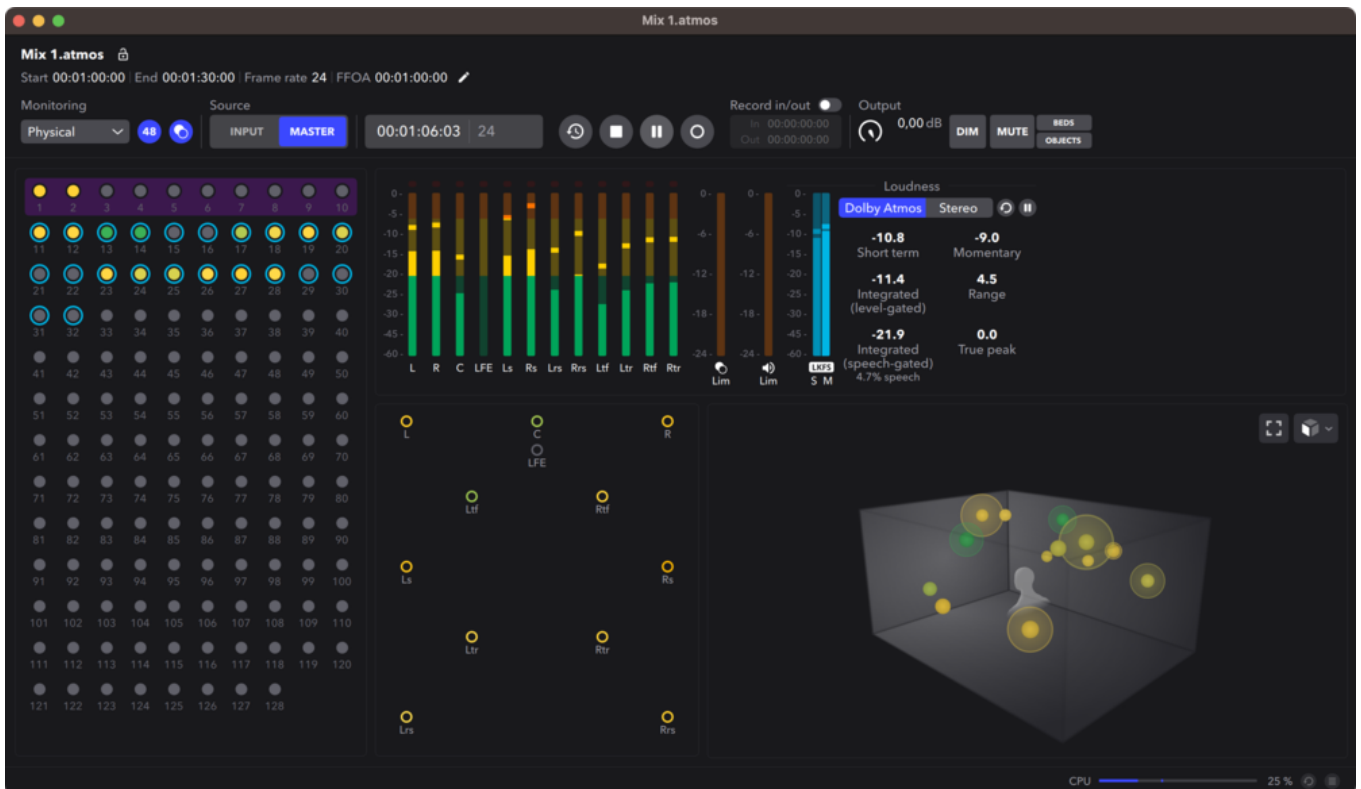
Mix 1.atmos

Mix 1.atmos

Start 00:01:00:00 | End 00:01:30:00 | Frame rate 24 | FFOA 00:01:00:00

Monitoring
Physical
48

Source
INPUT MASTER

00:01:06:03 24

Record in/out
In 00:00:00:00
Out 00:00:00:00

Output
0,00 dB
DIM MUTE BEDS OBJECTS

1 2 3 4 5 6 7 8 9 10
11 12 13 14 15 16 17 18 19 20
21 22 23 24 25 26 27 28 29 30
31 32 33 34 35 36 37 38 39 40
41 42 43 44 45 46 47 48 49 50
51 52 53 54 55 56 57 58 59 60
61 62 63 64 65 66 67 68 69 70
71 72 73 74 75 76 77 78 79 80
81 82 83 84 85 86 87 88 89 90
91 92 93 94 95 96 97 98 99 100
101 102 103 104 105 106 107 108 109 110
111 112 113 114 115 116 117 118 119 120
121 122 123 124 125 126 127 128

0- -5- -10- -15- -20- -25- -30- -35- -40- -45- -50- -60-
L R C LFE Ls Rs Lrs Rrs Ltf Ltr Rtf Rtr

0- -6- -12- -18- -24-
Lim
0- -6- -12- -18- -24-
Lim

0- -5- -10- -15- -20- -25- -30- -35- -40- -45- -50- -60-
LKFS
S M

Loudness
Dolby Atmos Stereo
-10.8 Short term
-9.0 Momentary
-11.4 Integrated (level-gated)
4.5 Range
-21.9 Integrated (speech-gated)
4.7% speech
0.0 True peak

L C R
LFE
Ltf Rtf
Ls Rs
Ltr Rtr
Lrs Rrs

CPU 25 %